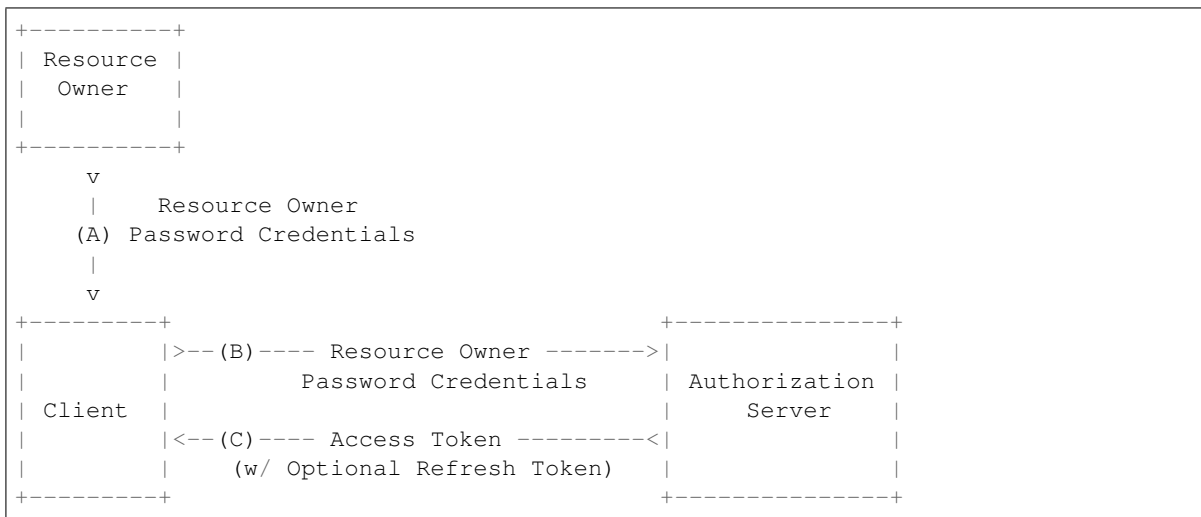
Resource Owner

v
Resource Owner
(A) Password Credentials
v

Client

>--(B)---- Resource Owner ------->
Password Credentials

<--(C)---- Access Token ---------<
(w/ Optional Refresh Token)

Authorization Server